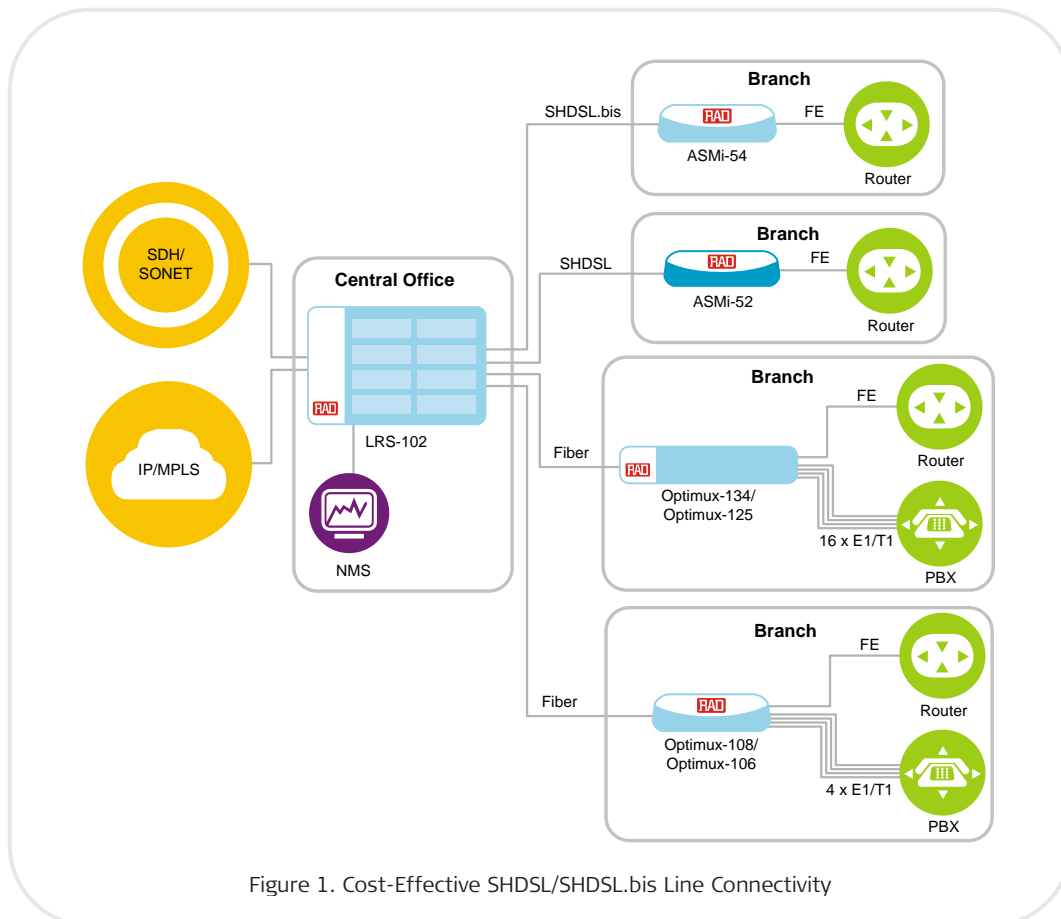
SDH/
SONET

IP/MPLS

Central Office

RAD

LRS-102

NMS

SHDSL.bis

Branch

RAD

ASMi-54

FE

Router

SHDSL

Branch

RAD

ASMi-52

FE

Router

Fiber

Branch

RAD

Optimux-134/
Optimux-125

FE

Router

16 x E1/T1

PBX

Fiber

Branch

RAD

Optimux-108/
Optimux-106

FE

Router

4 x E1/T1

PBX

Figure 1. Cost-Effective SHDSL/SHDSL.bis Line Connectivity